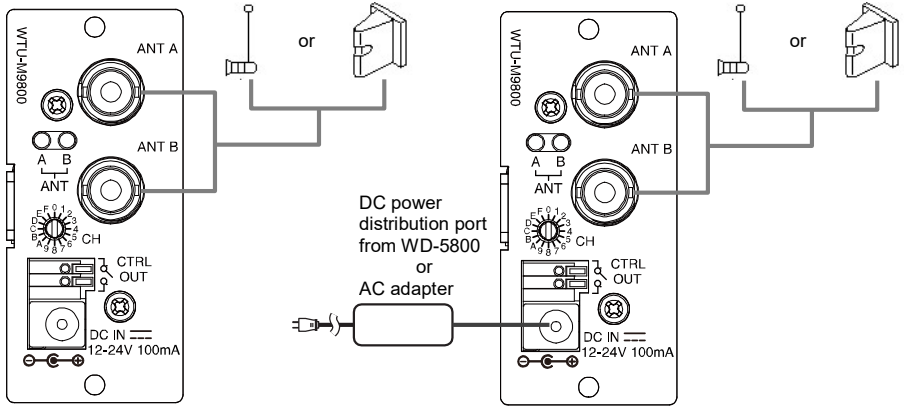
WTU-M9800

ANT A

or

ANT B

A B
ANT

F 0 1 2 3 4 5 6 7 8 9 A B C D E
CH

CTRL
OUT

DC IN
12-24V 100mA

WTU-M9800

ANT A

or

ANT B

A B
ANT

DC power distribution port from WD-5800 or AC adapter

F 0 1 2 3 4 5 6 7 8 9 A B C D E
CH

CTRL
OUT

DC IN
12-24V 100mA